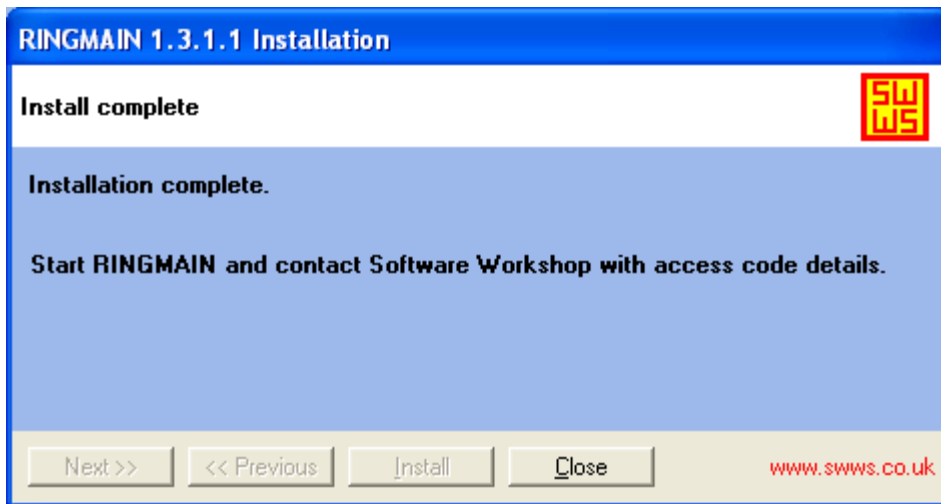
RINGMAIN 1.3.1.1 Installation

Install complete

SW
WS

Installation complete.

Start RINGMAIN and contact Software Workshop with access code details.

Next >>
<< Previous
Install
Close
www.swws.co.uk